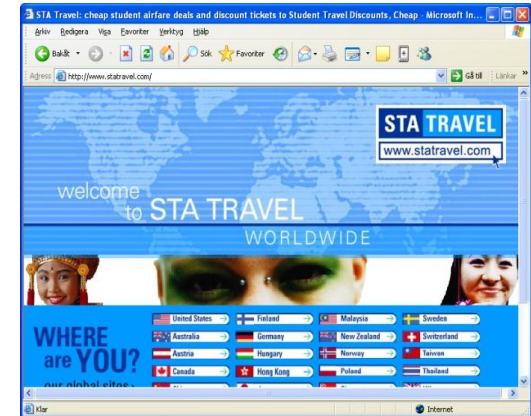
STA Travel: cheap student airfare deals and discount tickets to Student Travel Discounts, Cheap - Microsoft In...

Arkiv Redigera Visa Favoriter Verktyg Hjälp

Bakåt Sök Favoriter

Adress http://www.statravel.com/ Gå till Länkar

STA TRAVEL
www.statravel.com

welcome to STA TRAVEL
WORLDWIDE

WHERE are YOU?
our global sites

| United States | Finland | Malaysia | Sweden |
|---|---|---|---|
| Australia | Germany | New Zealand | Switzerland |
| Austria | Hungary | Norway | Taiwan |
| Canada | Hong Kong | Poland | Thailand |

Klar
Internet